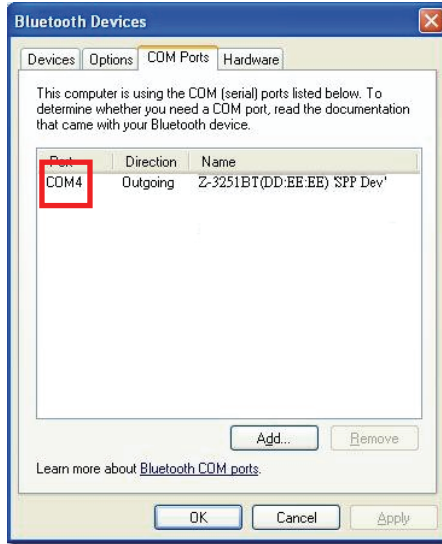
Bluetooth Devices

Devices | Options | COM Ports | Hardware

This computer is using the COM (serial) ports listed below. To determine whether you need a COM port, read the documentation that came with your Bluetooth device.

| Port | Direction | Name |
|---|---|---|
| COM4 | Outgoing | Z-3251BT(DD:EE:EE) 'SPP Dev' |

Add... | Remove

Learn more about Bluetooth COM ports.

OK | Cancel | Apply